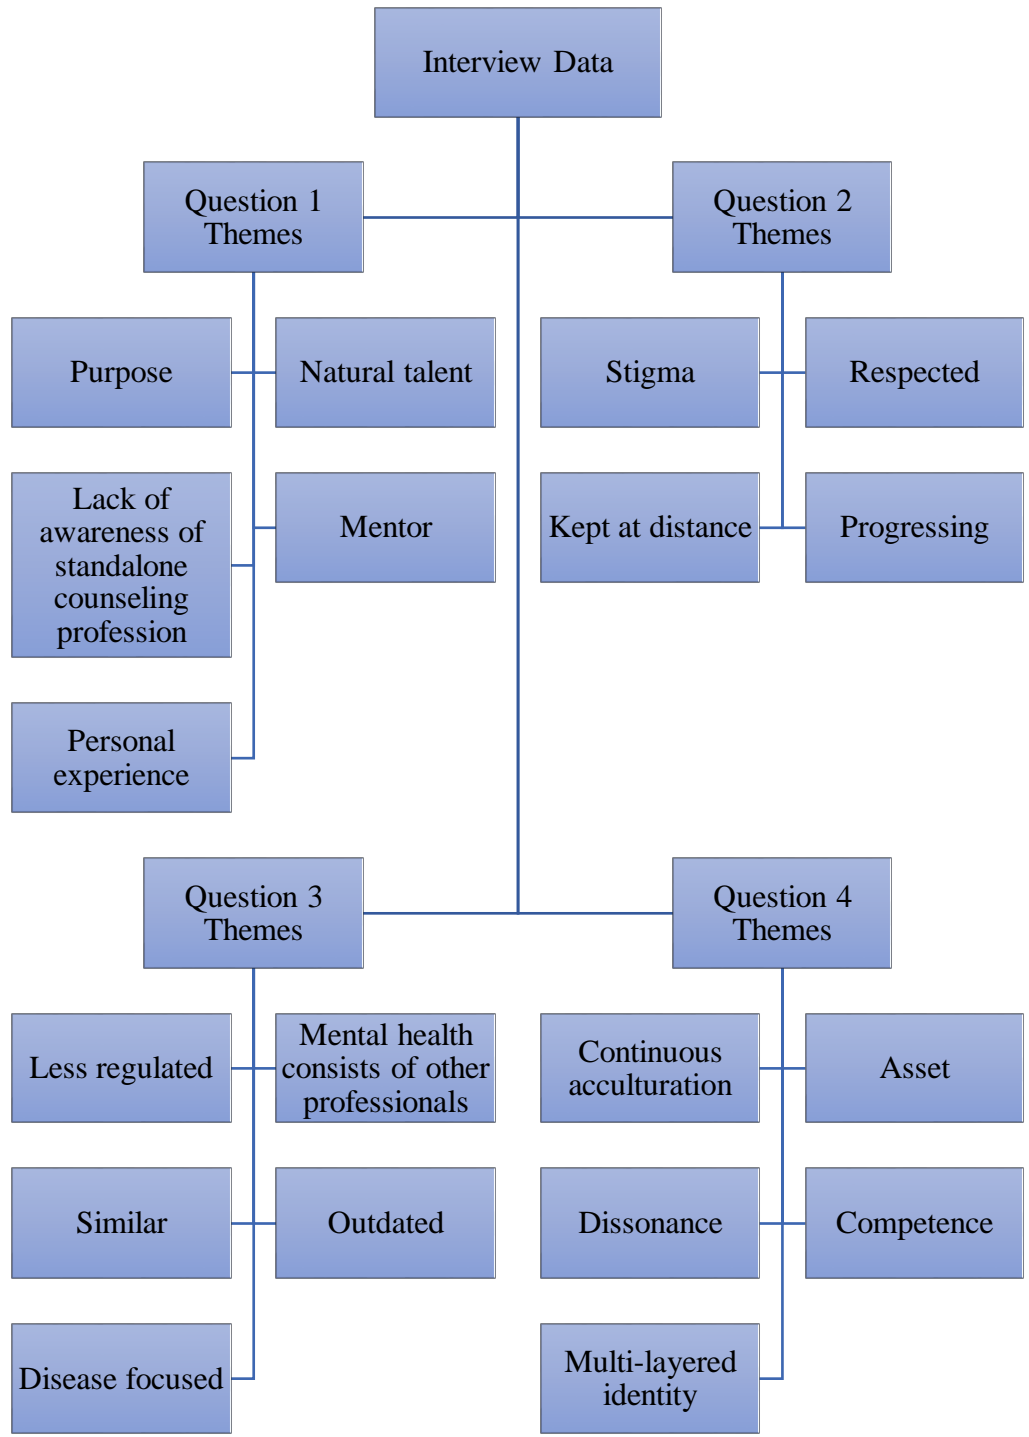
Interview Data

Question 1 Themes

Question 2 Themes

Purpose

Natural talent

Stigma

Respected

Lack of awareness of standalone counseling profession

Mentor

Kept at distance

Progressing

Personal experience

Question 3 Themes

Question 4 Themes

Less regulated

Mental health consists of other professionals

Continuous acculturation

Asset

Similar

Outdated

Dissonance

Competence

Disease focused

Multi-layered identity